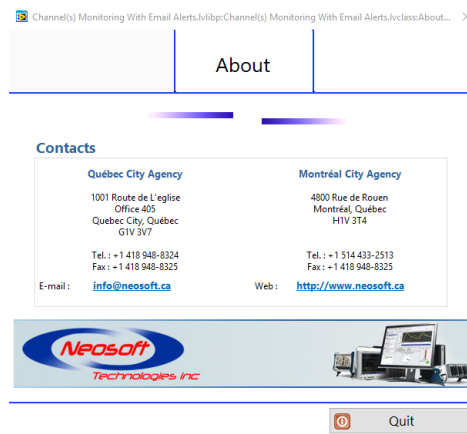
Channel(s) Monitoring With Email Alerts.lvlibp:Channel(s) Monitoring With Email Alerts.lvclass:About...

About

Contacts

Québec City Agency

1001 Route de L'eglise
Office 405
Quebec City, Québec
G1V 3V7

Tel. : +1 418 948-8324
Fax : +1 418 948-8325

E-mail : info@neosoft.ca

Montréal City Agency

4800 Rue de Rouen
Montréal, Québec
H1V 3T4

Tel. : +1 514 433-2513
Fax : +1 418 948-8325

Web : http://www.neosoft.ca

Neosoft
Technologies inc

Quit